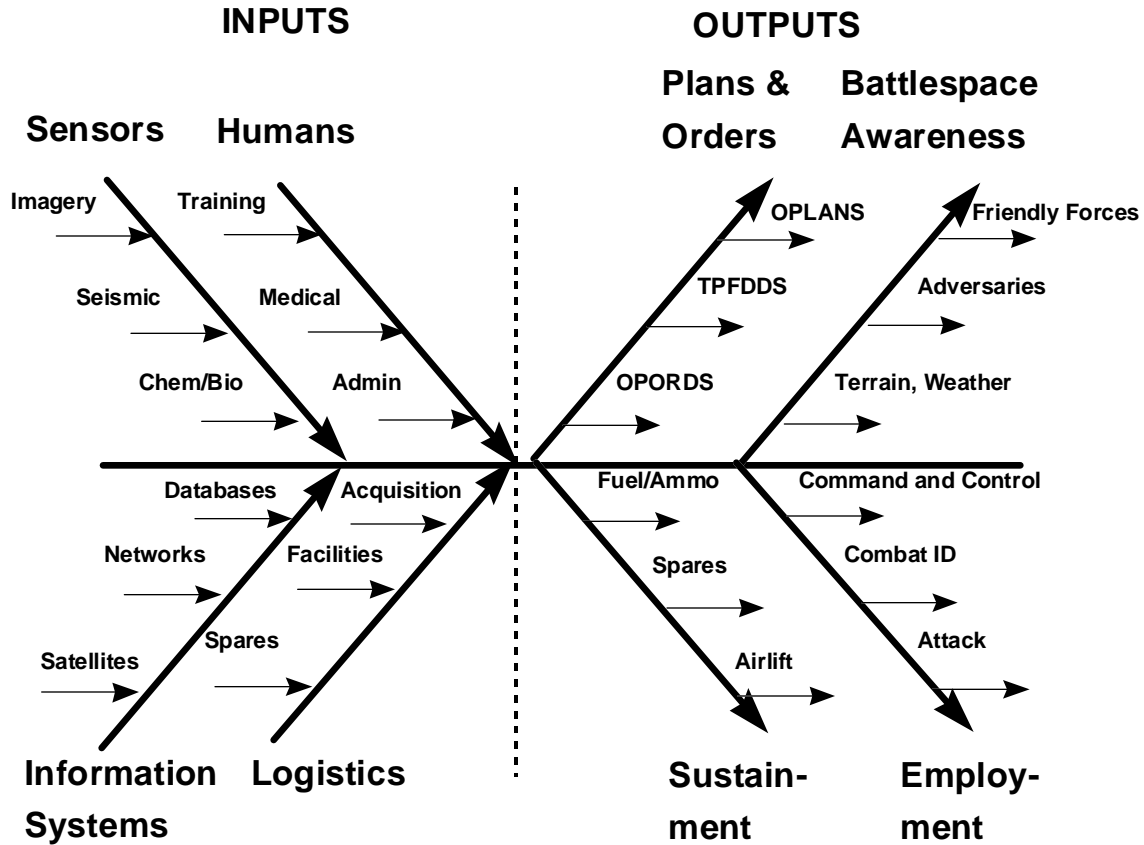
INPUTS

OUTPUTS

Sensors

Humans

Plans & Orders

Battlespace Awareness

Imagery

Training

OPLANS

Friendly Forces

Seismic

Medical

TPFDDS

Adversaries

Chem/Bio

Admin

OPORDS

Terrain, Weather

Databases

Acquisition

Fuel/Ammo

Command and Control

Networks

Facilities

Spares

Combat ID

Satellites

Spares

Airlift

Attack

Information Systems

Logistics

Sustainment

Employment